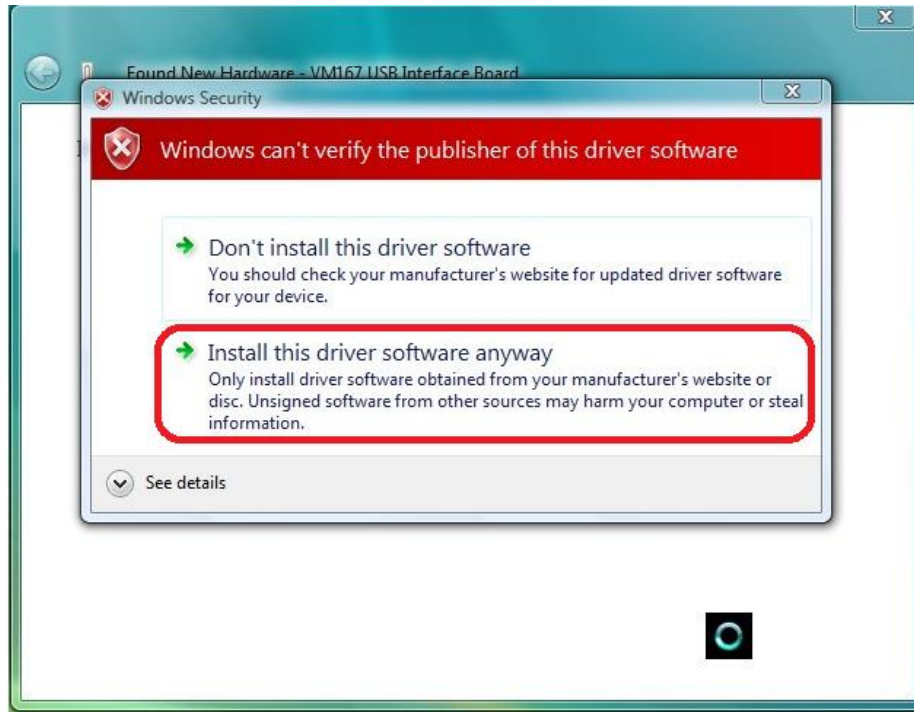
Found New Hardware - VM167 USB Interface Board

Windows Security

Windows can't verify the publisher of this driver software

Don't install this driver software
You should check your manufacturer's website for updated driver software for your device.

Install this driver software anyway
Only install driver software obtained from your manufacturer's website or disc. Unsigned software from other sources may harm your computer or steal information.

See details